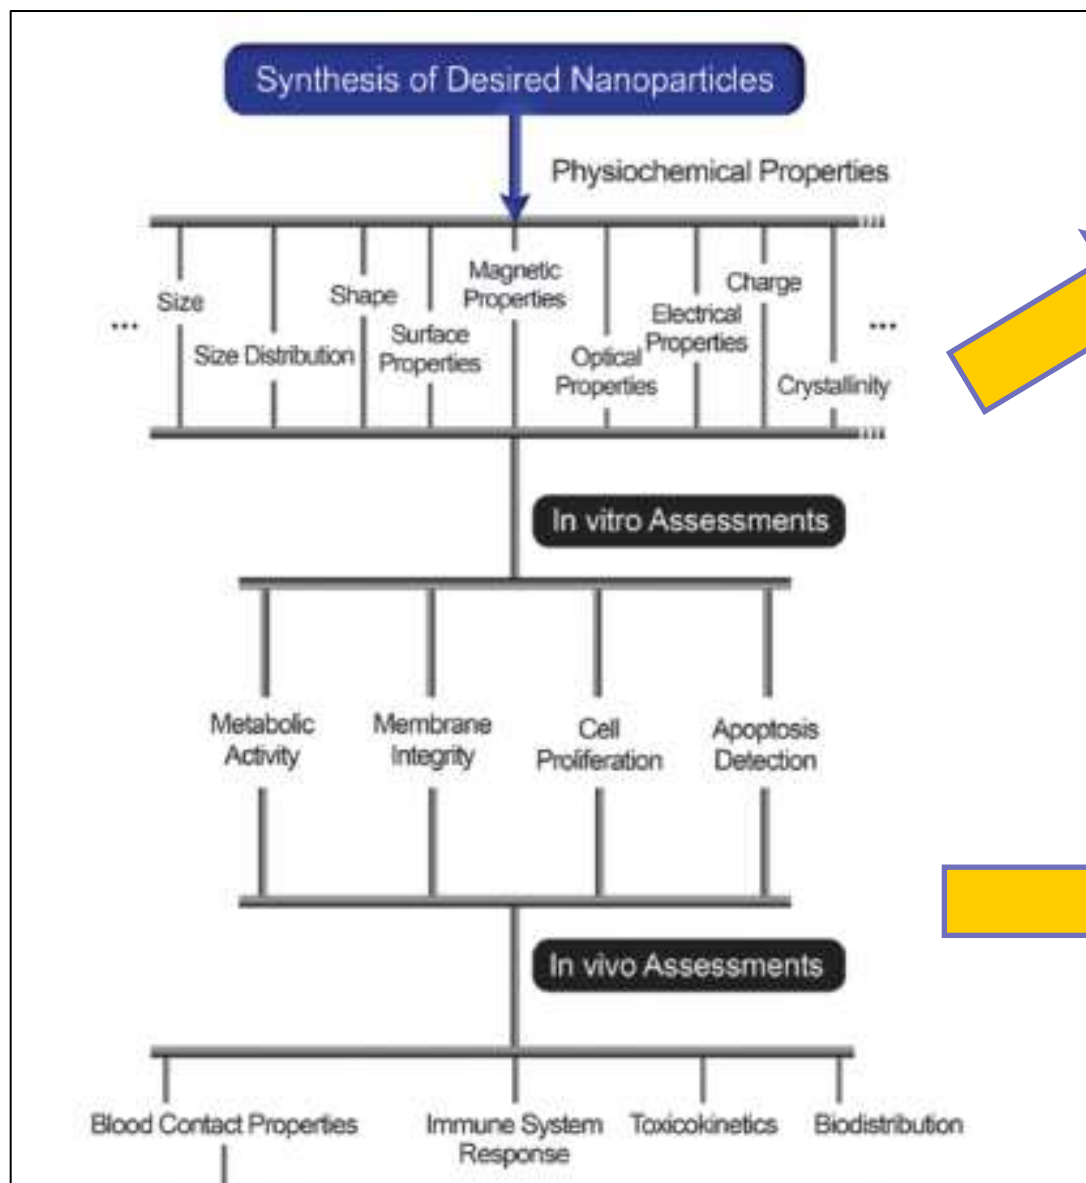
Synthesis of Desired Nanoparticles

Physiochemical Properties

...
Size
Size Distribution
Shape
Surface Properties
Magnetic Properties
Optical Properties
Electrical Properties
Charge
Crystallinity
...

In vitro Assessments

Metabolic Activity
Membrane Integrity
Cell Proliferation
Apoptosis Detection

In vivo Assessments

Blood Contact Properties
Immune System Response
Toxicokinetics
Biodistribution